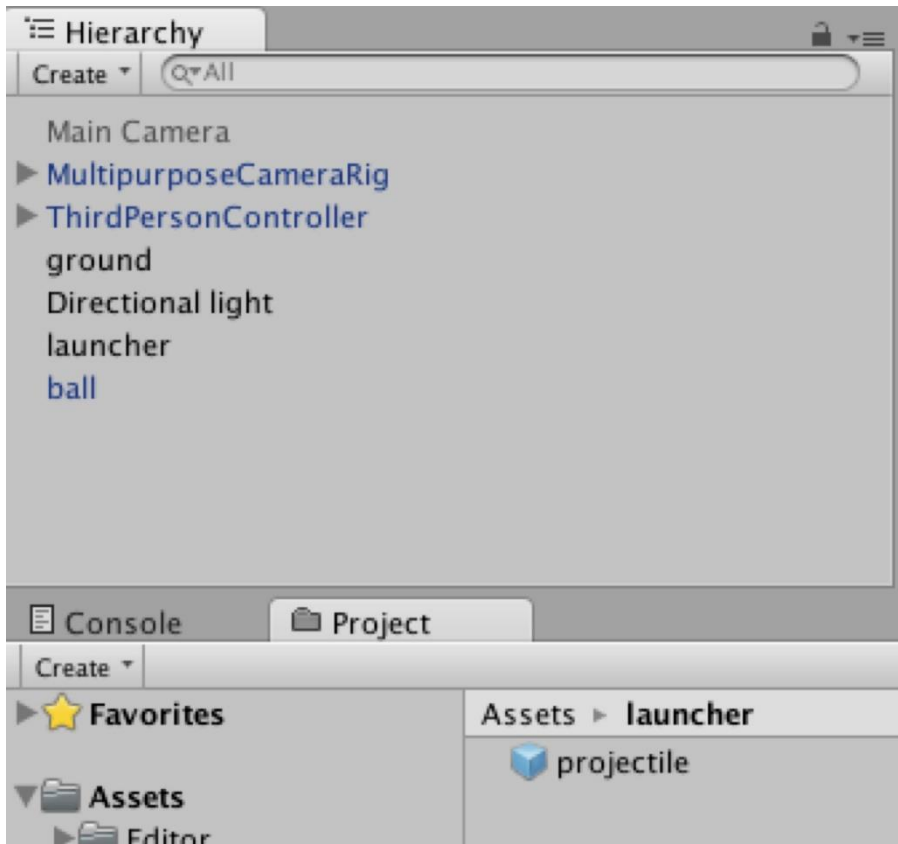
Hierarchy

Create
All

Main Camera
MultipurposeCameraRig
ThirdPersonController
ground
Directional light
launcher
ball

Console
Project

Create

Favorites

Assets

Editor

Assets ► launcher

projectile